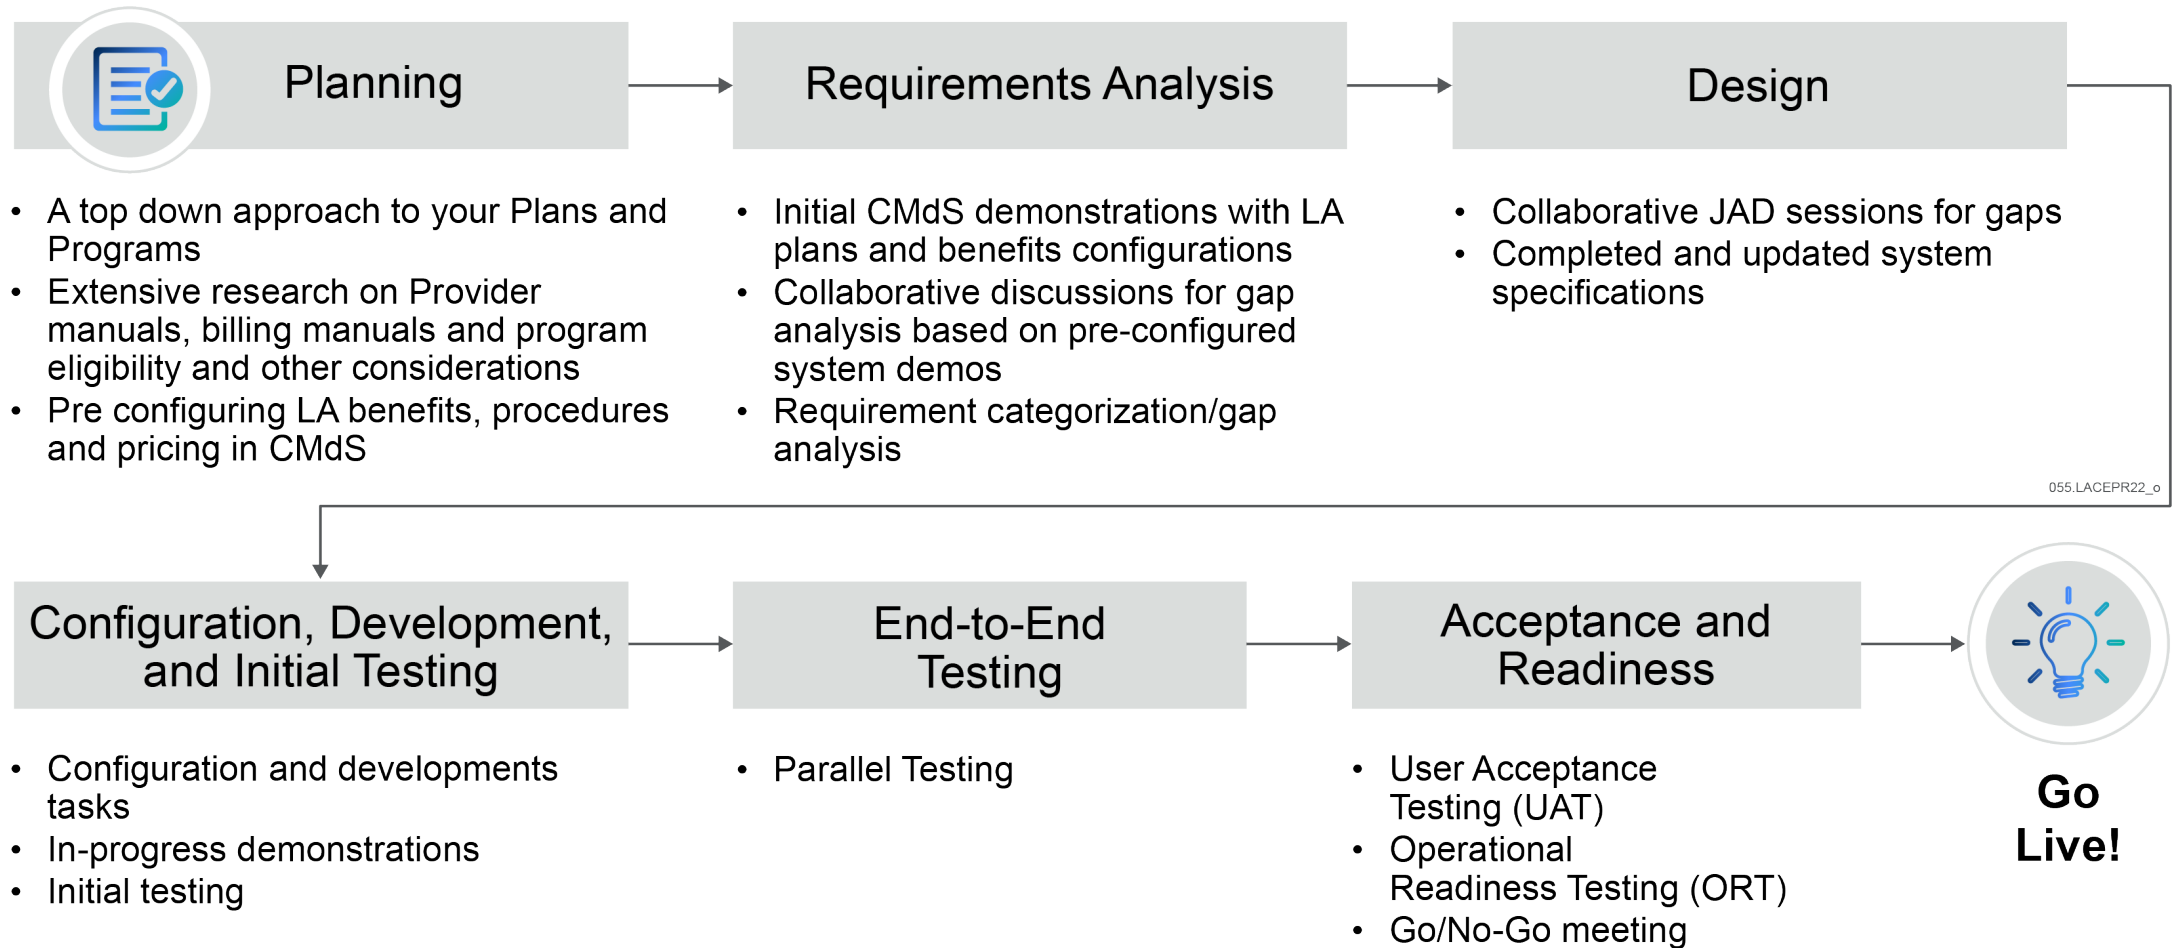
Planning

- A top down approach to your Plans and Programs
- Extensive research on Provider manuals, billing manuals and program eligibility and other considerations
- Pre configuring LA benefits, procedures and pricing in CMdS

Requirements Analysis

- Initial CMdS demonstrations with LA plans and benefits configurations
- Collaborative discussions for gap analysis based on pre-configured system demos
- Requirement categorization/gap analysis

Design

- Collaborative JAD sessions for gaps
- Completed and updated system specifications

055.LACEPR22_o

Configuration, Development, and Initial Testing

- Configuration and developments tasks
- In-progress demonstrations
- Initial testing

End-to-End Testing

- Parallel Testing

Acceptance and Readiness

- User Acceptance Testing (UAT)
- Operational Readiness Testing (ORT)
- Go/No-Go meeting

Go Live!